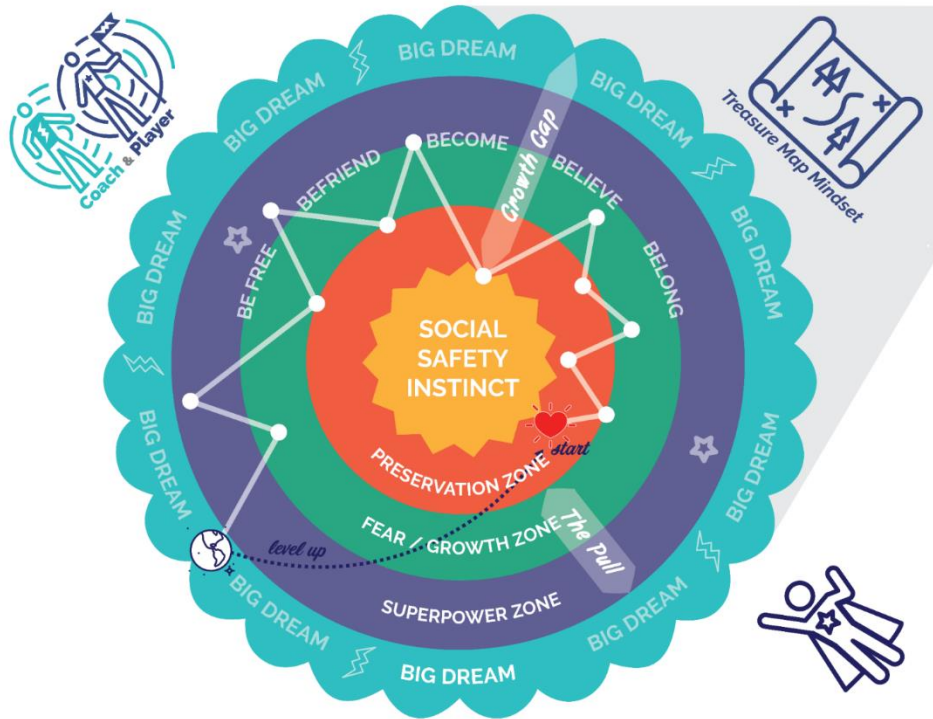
Coach & Player

Treasure Map Mindset

BIG DREAM
BIG DREAM
BIG DREAM
BIG DREAM
BIG DREAM
BIG DREAM
BIG DREAM
BIG DREAM
BIG DREAM
BIG DREAM
BIG DREAM

BECOME
BEFRIEND
BELIEVE
BE FREE
BELONG

Growth Gap

SOCIAL SAFETY INSTINCT

start

PRESERVATION ZONE

FEAR / GROWTH ZONE

The Pull

level up

SUPERPOWER ZONE